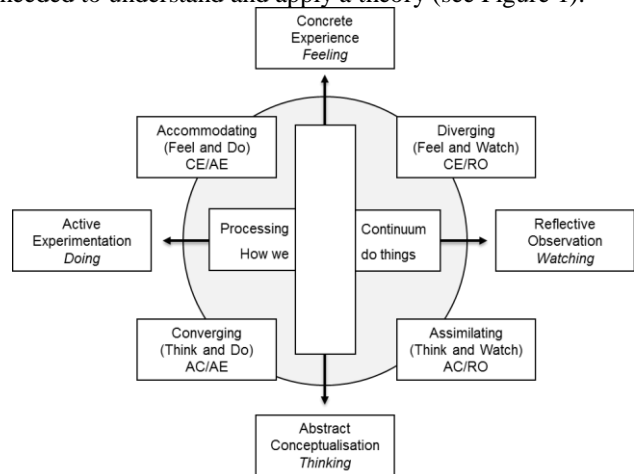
needed to understand and apply a theory (see Figure 1).

Concrete Experience
*Feeling*

Accommodating (Feel and Do) CE/AE

Diverging (Feel and Watch) CE/RO

Active Experimentation
*Doing*

Processing How we

Continuum do things

Reflective Observation
*Watching*

Converging (Think and Do) AC/AE

Assimilating (Think and Watch) AC/RO

Abstract Conceptualisation
*Thinking*